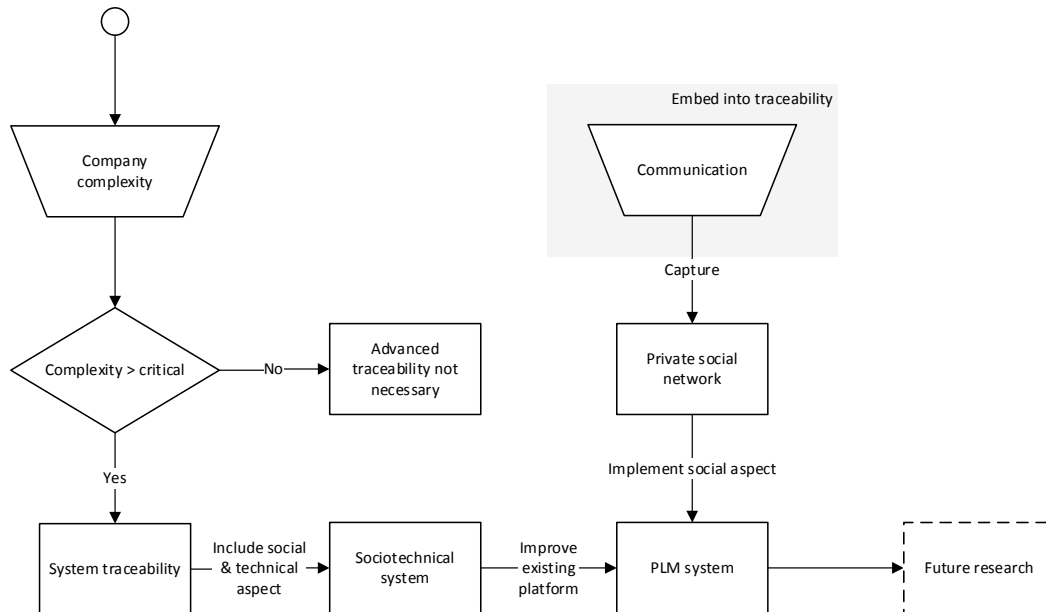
Company complexity

Complexity > critical

No

Advanced traceability not necessary

Yes

System traceability

Include social & technical aspect

Sociotechnical system

Improve existing platform

PLM system

Future research

Embed into traceability

Communication

Capture

Private social network

Implement social aspect